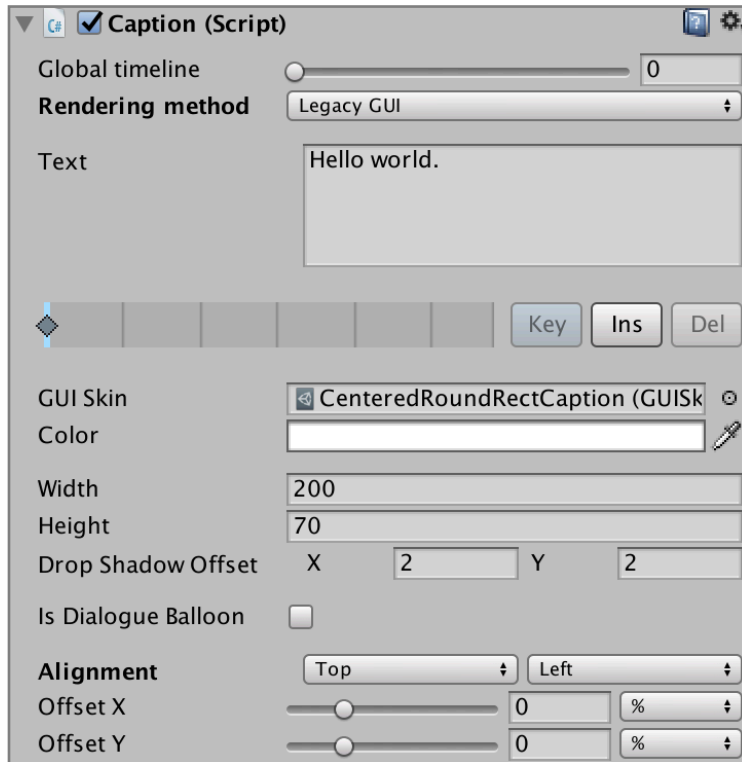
C# Caption (Script)

Global timeline 0
Rendering method Legacy GUI

Text Hello world.

Key Ins Del

GUI Skin CenteredRoundRectCaption (GUISk
Color

Width 200
Height 70
Drop Shadow Offset X 2 Y 2

Is Dialogue Balloon

Alignment Top Left
Offset X 0 %
Offset Y 0 %